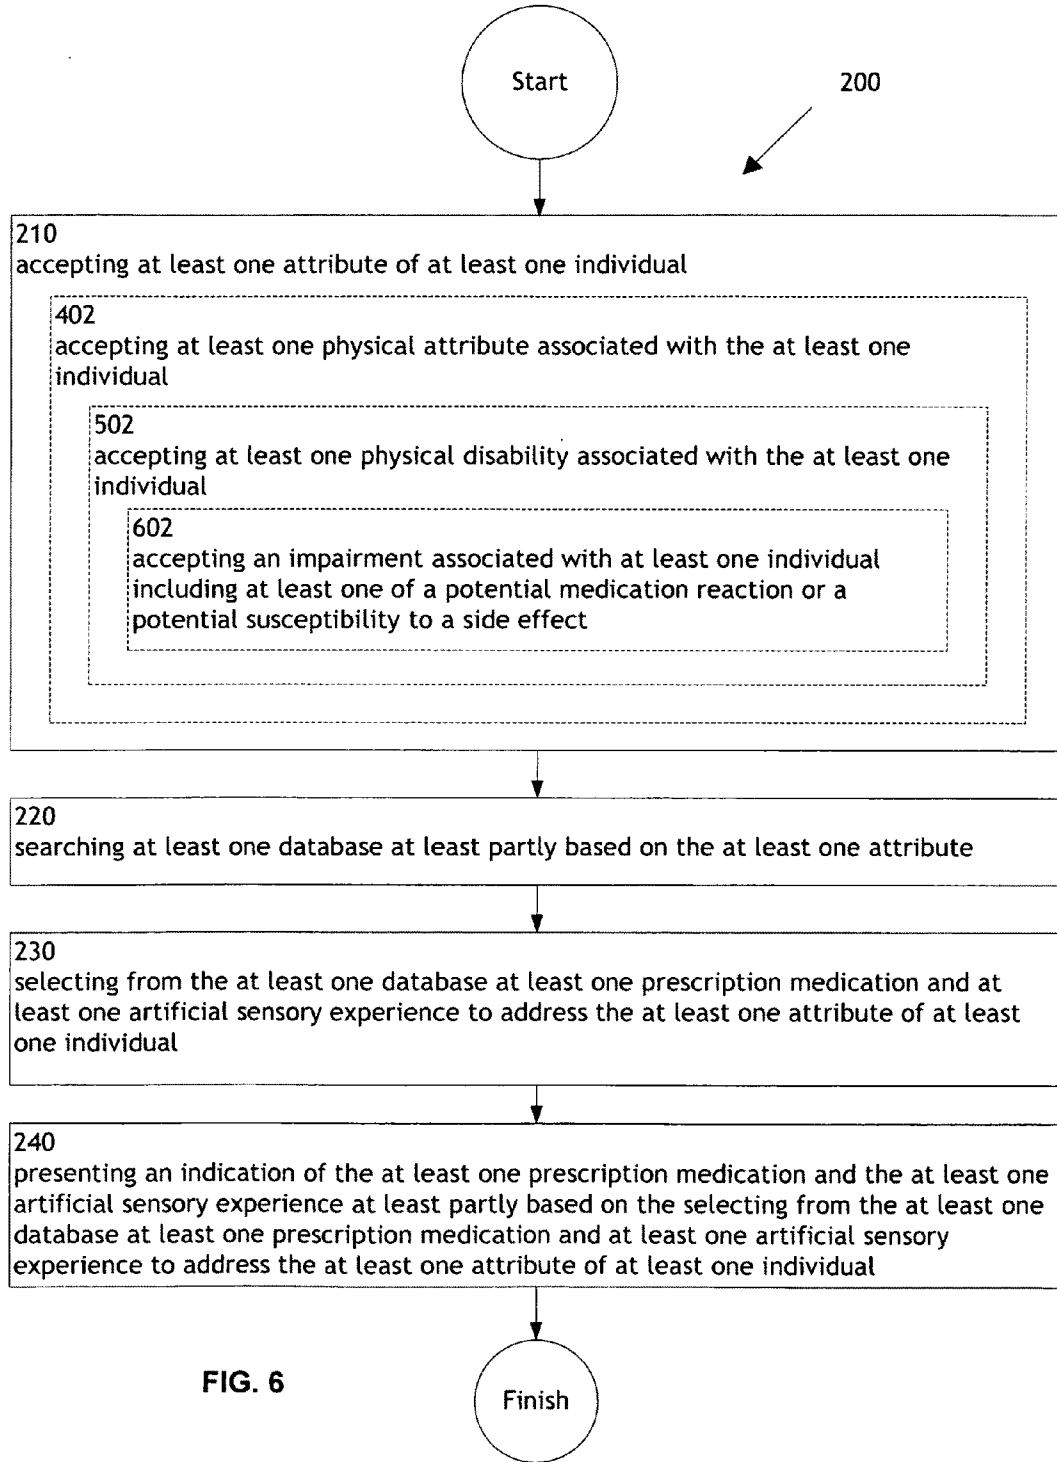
Start

200

210
accepting at least one attribute of at least one individual

402
accepting at least one physical attribute associated with the at least one individual

502
accepting at least one physical disability associated with the at least one individual

602
accepting an impairment associated with at least one individual including at least one of a potential medication reaction or a potential susceptibility to a side effect

220
searching at least one database at least partly based on the at least one attribute

230
selecting from the at least one database at least one prescription medication and at least one artificial sensory experience to address the at least one attribute of at least one individual

240
presenting an indication of the at least one prescription medication and the at least one artificial sensory experience at least partly based on the selecting from the at least one database at least one prescription medication and at least one artificial sensory experience to address the at least one attribute of at least one individual

FIG. 6

Finish